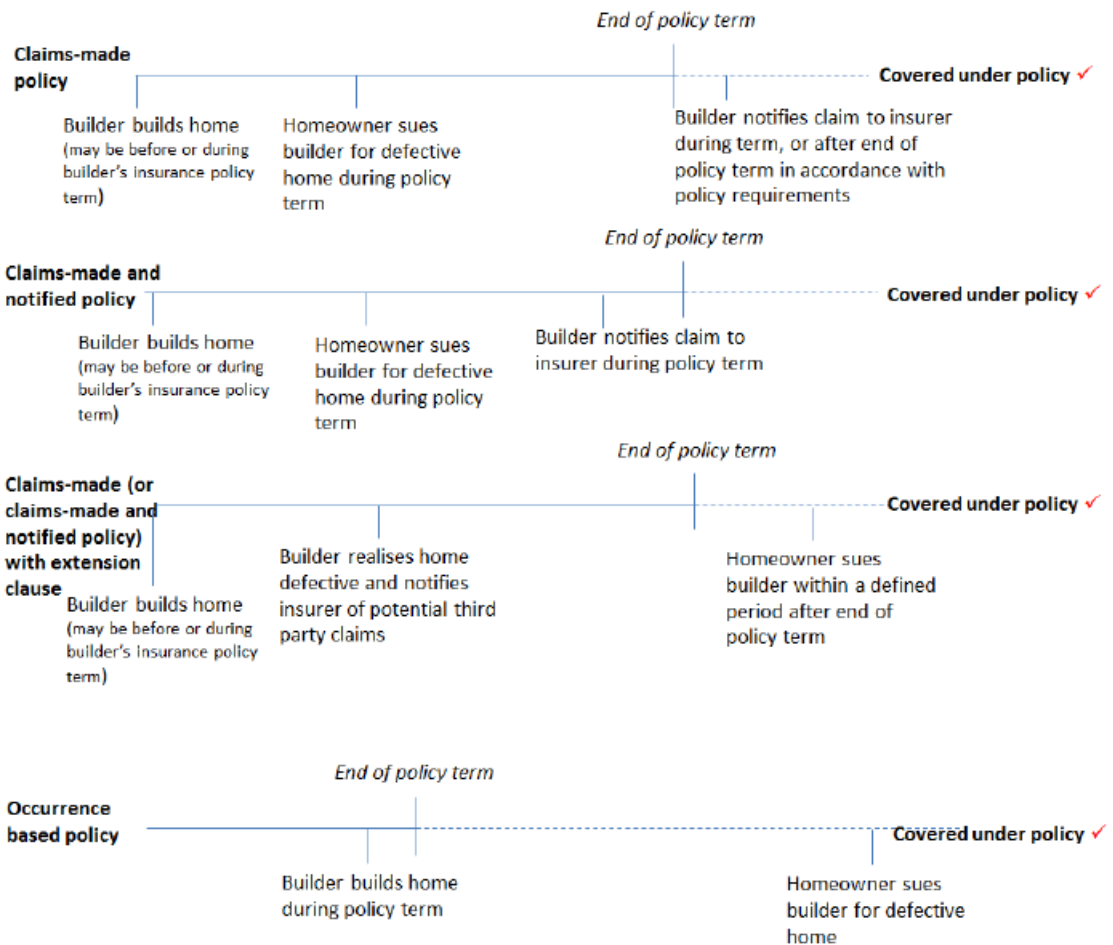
End of policy term

Claims-made policy

Covered under policy ✓

Builder builds home (may be before or during builder's insurance policy term)

Homeowner sues builder for defective home during policy term

Builder notifies claim to insurer during term, or after end of policy term in accordance with policy requirements

End of policy term

Claims-made and notified policy

Covered under policy ✓

Builder builds home (may be before or during builder's insurance policy term)

Homeowner sues builder for defective home during policy term

Builder notifies claim to insurer during policy term

End of policy term

Claims-made (or claims-made and notified policy) with extension clause

Covered under policy ✓

Builder builds home (may be before or during builder's insurance policy term)

Builder realises home defective and notifies insurer of potential third party claims

Homeowner sues builder within a defined period after end of policy term

End of policy term

Occurrence based policy

Covered under policy ✓

Builder builds home during policy term

Homeowner sues builder for defective home